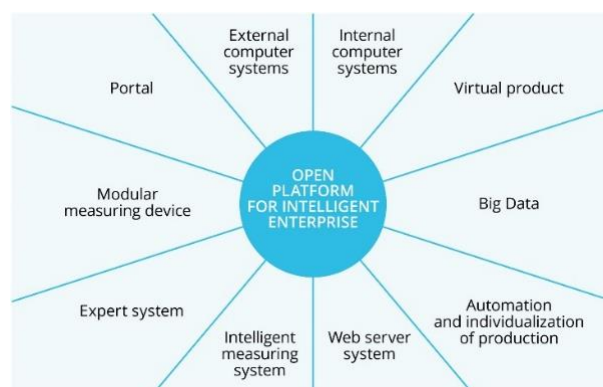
External computer systems

Internal computer systems

Portal

Virtual product

OPEN PLATFORM FOR INTELLIGENT ENTERPRISE

Modular measuring device

Big Data

Expert system

Automation and individualization of production

Intelligent measuring system

Web server system